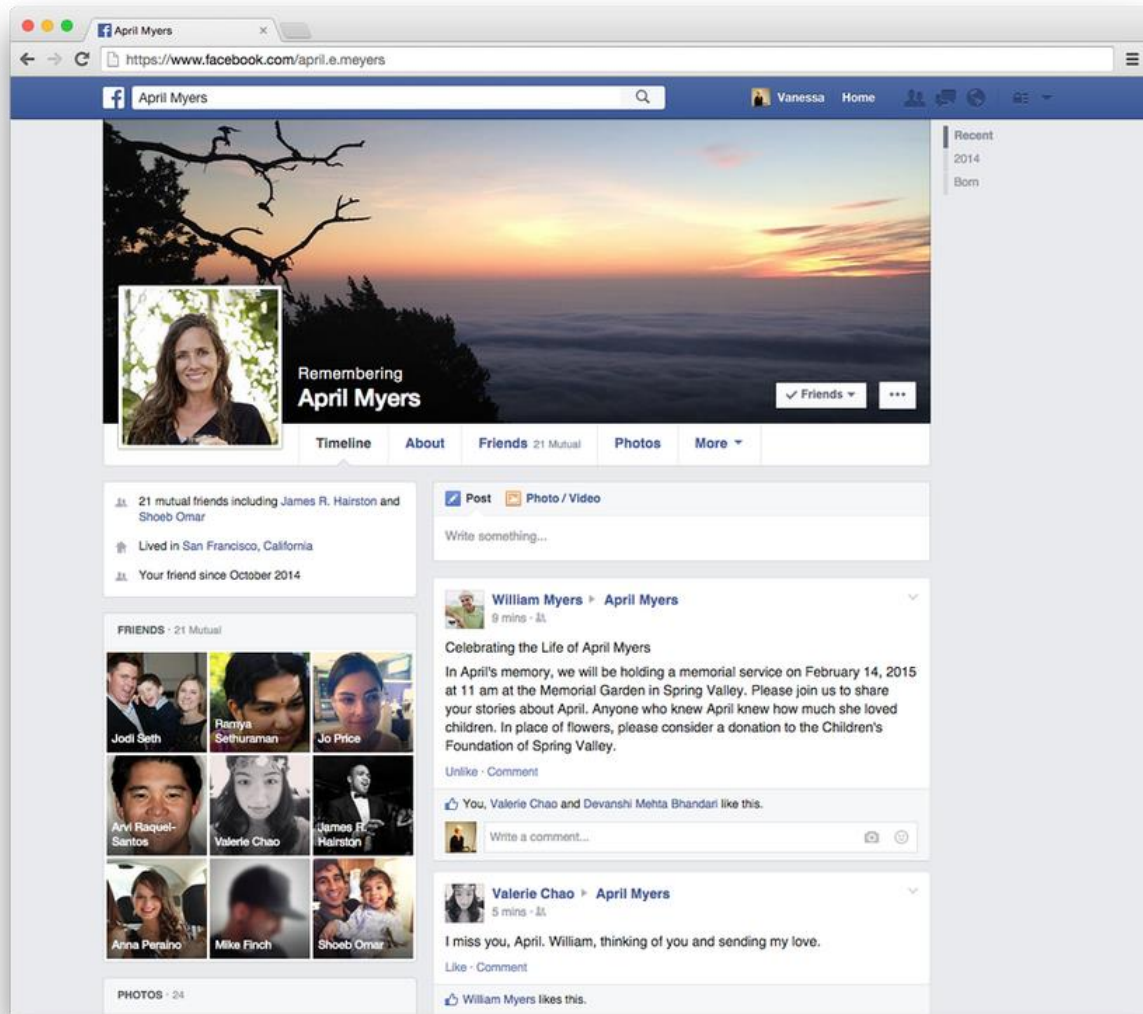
April Myers ×

https://www.facebook.com/april.e.meyers

April Myers

Vanessa Home

Recent
2014
Born

Remembering
April Myers

Friends ▾ ···

Timeline About Friends 21 Mutual Photos More ▾

21 mutual friends including James R. Hairston and Shoeb Omar

Lived in San Francisco, California

Your friend since October 2014

FRIENDS · 21 Mutual

Jodi Seth
Ramya Sethuraman
Jo Price
Arvi Raquel-Santos
Valerie Chao
James R. Hairston
Anna Peraino
Mike Finch
Shoeb Omar

PHOTOS · 24

Post Photo / Video

Write something...

William Myers ▸ April Myers
9 mins

Celebrating the Life of April Myers

In April's memory, we will be holding a memorial service on February 14, 2015 at 11 am at the Memorial Garden in Spring Valley. Please join us to share your stories about April. Anyone who knew April knew how much she loved children. In place of flowers, please consider a donation to the Children's Foundation of Spring Valley.

Unlike · Comment

You, Valerie Chao and Devanshi Mehta Bhandari like this.

Write a comment...

Valerie Chao ▸ April Myers
5 mins

I miss you, April. William, thinking of you and sending my love.

Like · Comment

William Myers likes this.